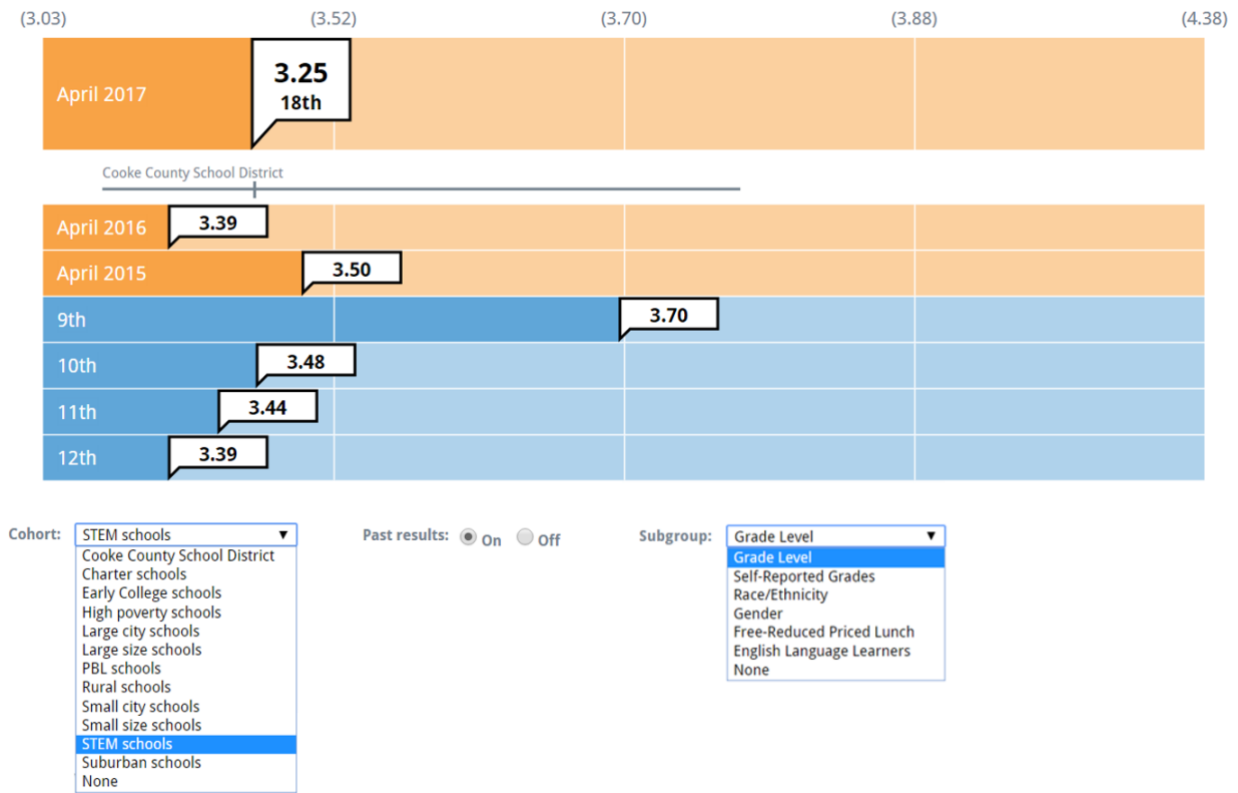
(3.03) (3.52) (3.70) (3.88) (4.38)

April 2017
3.25
18th

Cooke County School District

April 2016
3.39

April 2015
3.50

9th
3.70

10th
3.48

11th
3.44

12th
3.39

Cohort: STEM schools ▼
Cooke County School District
Charter schools
Early College schools
High poverty schools
Large city schools
Large size schools
PBL schools
Rural schools
Small city schools
Small size schools
STEM schools
Suburban schools
None

Past results: On Off

Subgroup: Grade Level ▼
Grade Level
Self-Reported Grades
Race/Ethnicity
Gender
Free-Reduced Priced Lunch
English Language Learners
None